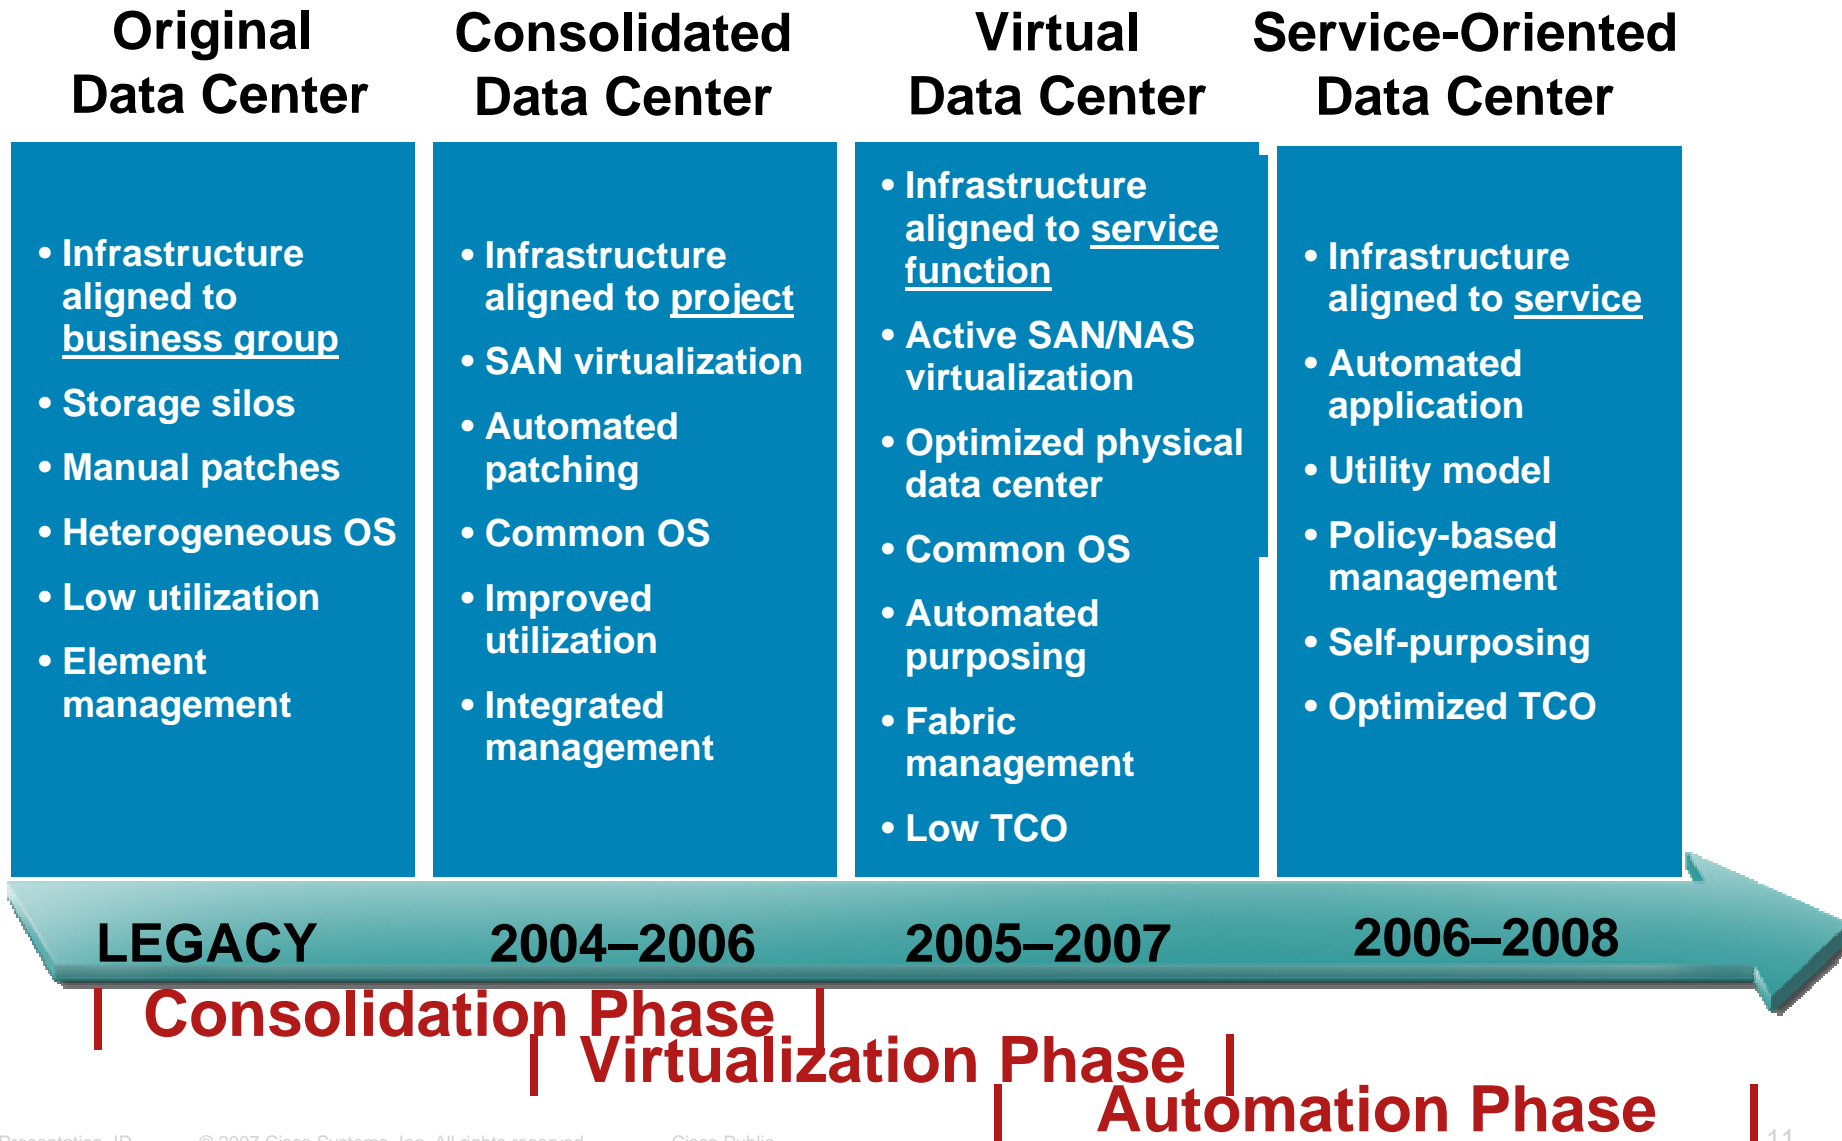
Original Data Center

• Infrastructure aligned to business group
• Storage silos
• Manual patches
• Heterogeneous OS
• Low utilization
• Element management

Consolidated Data Center

• Infrastructure aligned to project
• SAN virtualization
• Automated patching
• Common OS
• Improved utilization
• Integrated management

Virtual Data Center

• Infrastructure aligned to service function
• Active SAN/NAS virtualization
• Optimized physical data center
• Common OS
• Automated purposing
• Fabric management
• Low TCO

Service-Oriented Data Center

• Infrastructure aligned to service
• Automated application
• Utility model
• Policy-based management
• Self-purposing
• Optimized TCO

LEGACY 2004–2006 2005–2007 2006–2008

Consolidation Phase

Virtualization Phase

Automation Phase

Presentation_ID © 2007 Cisco Systems, Inc. All rights reserved. Cisco Public 11